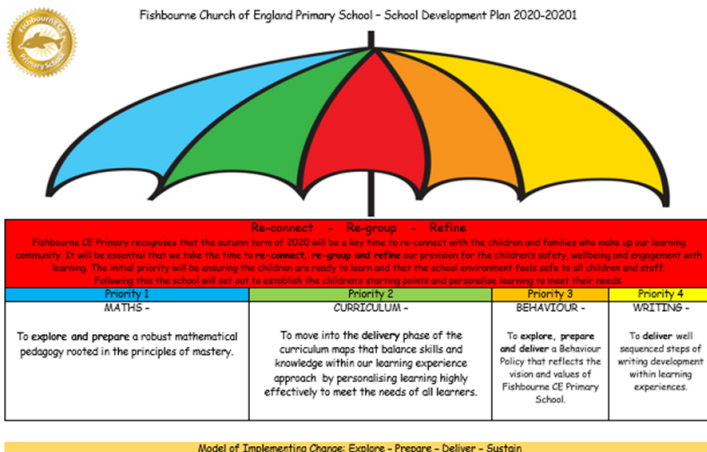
Fishbourne CE Primary School

Fishbourne Church of England Primary School – School Development Plan 2020-20201

Re-connect - Re-group - Refine

Fishbourne CE Primary recognises that the autumn term of 2020 will be a key time to re-connect with the children and families who make up our learning community. It will be essential that we take the time to re-connect, re-group and refine our provision for the children's safety, wellbeing and engagement with learning. The initial priority will be ensuring the children are ready to learn and that the school environment feels safe to all children and staff. Following this the school will set out to establish the children's starting points and personalise learning to meet their needs.

| Priority 1 | Priority 2 | Priority 3 | Priority 4 |
|---|---|---|---|
| MATHS – To explore and prepare a robust mathematical pedagogy rooted in the principles of mastery. | CURRICULUM – To move into the delivery phase of the curriculum maps that balance skills and knowledge within our learning experience approach by personalising learning highly effectively to meet the needs of all learners. | BEHAVIOUR – To explore, prepare and deliver a Behaviour Policy that reflects the vision and values of Fishbourne CE Primary School. | WRITING – To deliver well sequenced steps of writing development within learning experiences. |

Model of Implementing Change: Explore – Prepare – Deliver – Sustain